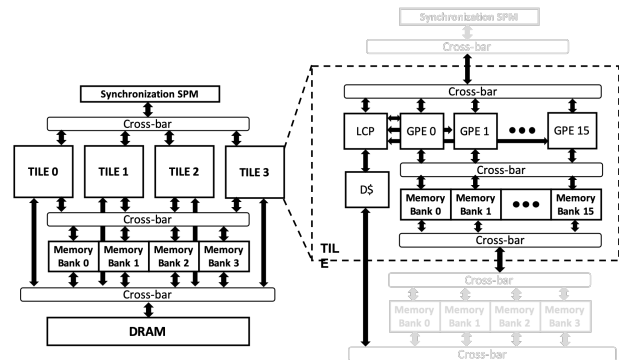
Synchronization SPM

Cross-bar

TILE 0

TILE 1

TILE 2

TILE 3

Cross-bar

Memory Bank 0

Memory Bank 1

Memory Bank 2

Memory Bank 3

Cross-bar

DRAM

Synchronization SPM

Cross-bar

Cross-bar

LCP

GPE 0

GPE 1

•••

GPE 15

Cross-bar

D$

Memory Bank 0

Memory Bank 1

•••

Memory Bank 15

Cross-bar

TILE

Cross-bar

Memory Bank 0

Memory Bank 1

Memory Bank 2

Memory Bank 3

Cross-bar